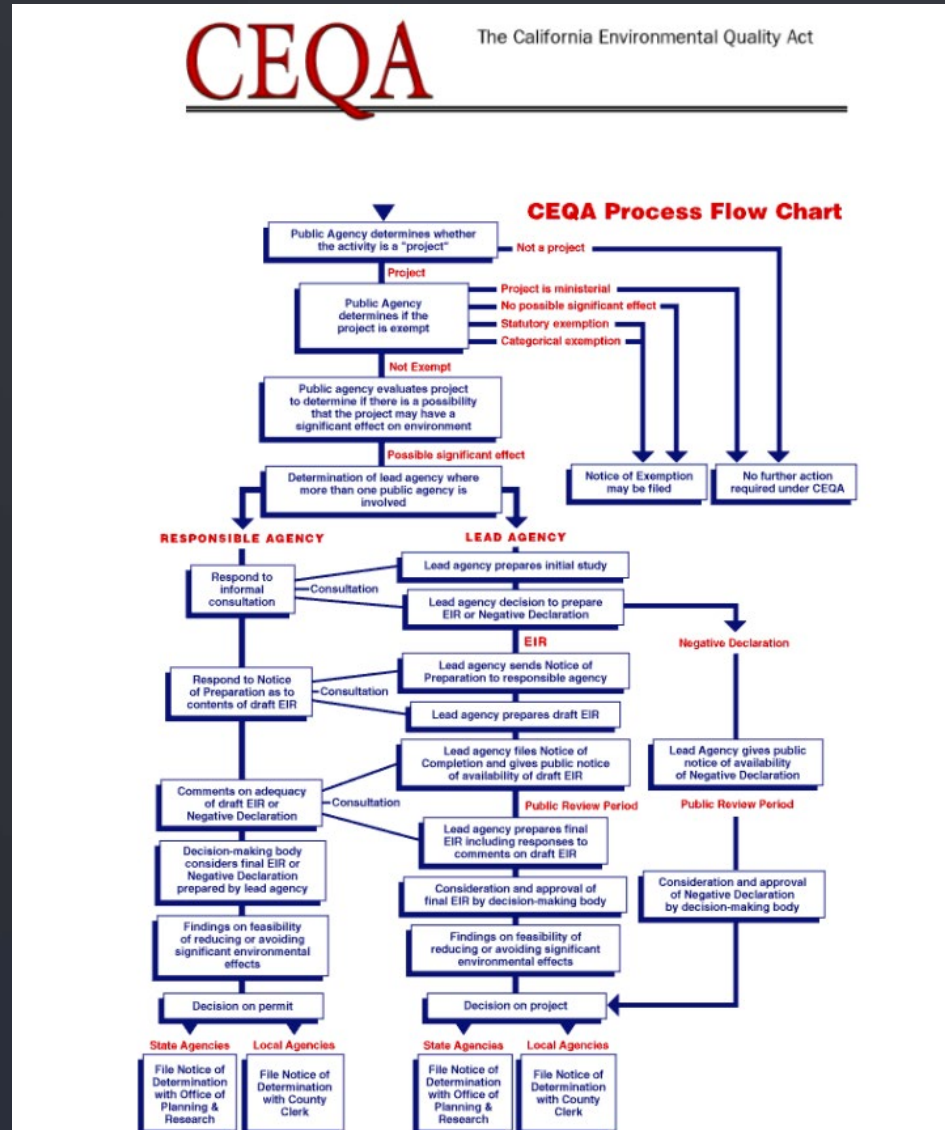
CEQA

The California Environmental Quality Act

CEQA Process Flow Chart

Public Agency determines whether the activity is a "project"

Not a project

Project

Public Agency determines if the project is exempt

Project is ministerial

No possible significant effect

Statutory exemption

Categorical exemption

Not Exempt

Public agency evaluates project to determine if there is a possibility that the project may have a significant effect on environment

Possible significant effect

Notice of Exemption may be filed

No further action required under CEQA

Determination of lead agency where more than one public agency is involved

RESPONSIBLE AGENCY

LEAD AGENCY

Lead agency prepares initial study

Respond to informal consultation

Consultation

Lead agency decision to prepare EIR or Negative Declaration

EIR

Negative Declaration

Respond to Notice of Preparation as to contents of draft EIR

Consultation

Lead agency sends Notice of Preparation to responsible agency

Lead agency prepares draft EIR

Lead agency files Notice of Completion and gives public notice of availability of draft EIR

Lead Agency gives public notice of availability of Negative Declaration

Comments on adequacy of draft EIR or Negative Declaration

Consultation

Public Review Period

Public Review Period

Lead agency prepares final EIR including responses to comments on draft EIR

Decision-making body considers final EIR or Negative Declaration prepared by lead agency

Consideration and approval of final EIR by decision-making body

Consideration and approval of Negative Declaration by decision-making body

Findings on feasibility of reducing or avoiding significant environmental effects

Findings on feasibility of reducing or avoiding significant environmental effects

Decision on permit

Decision on project

State Agencies

Local Agencies

State Agencies

Local Agencies

File Notice of Determination with Office of Planning & Research

File Notice of Determination with County Clerk

File Notice of Determination with Office of Planning & Research

File Notice of Determination with County Clerk